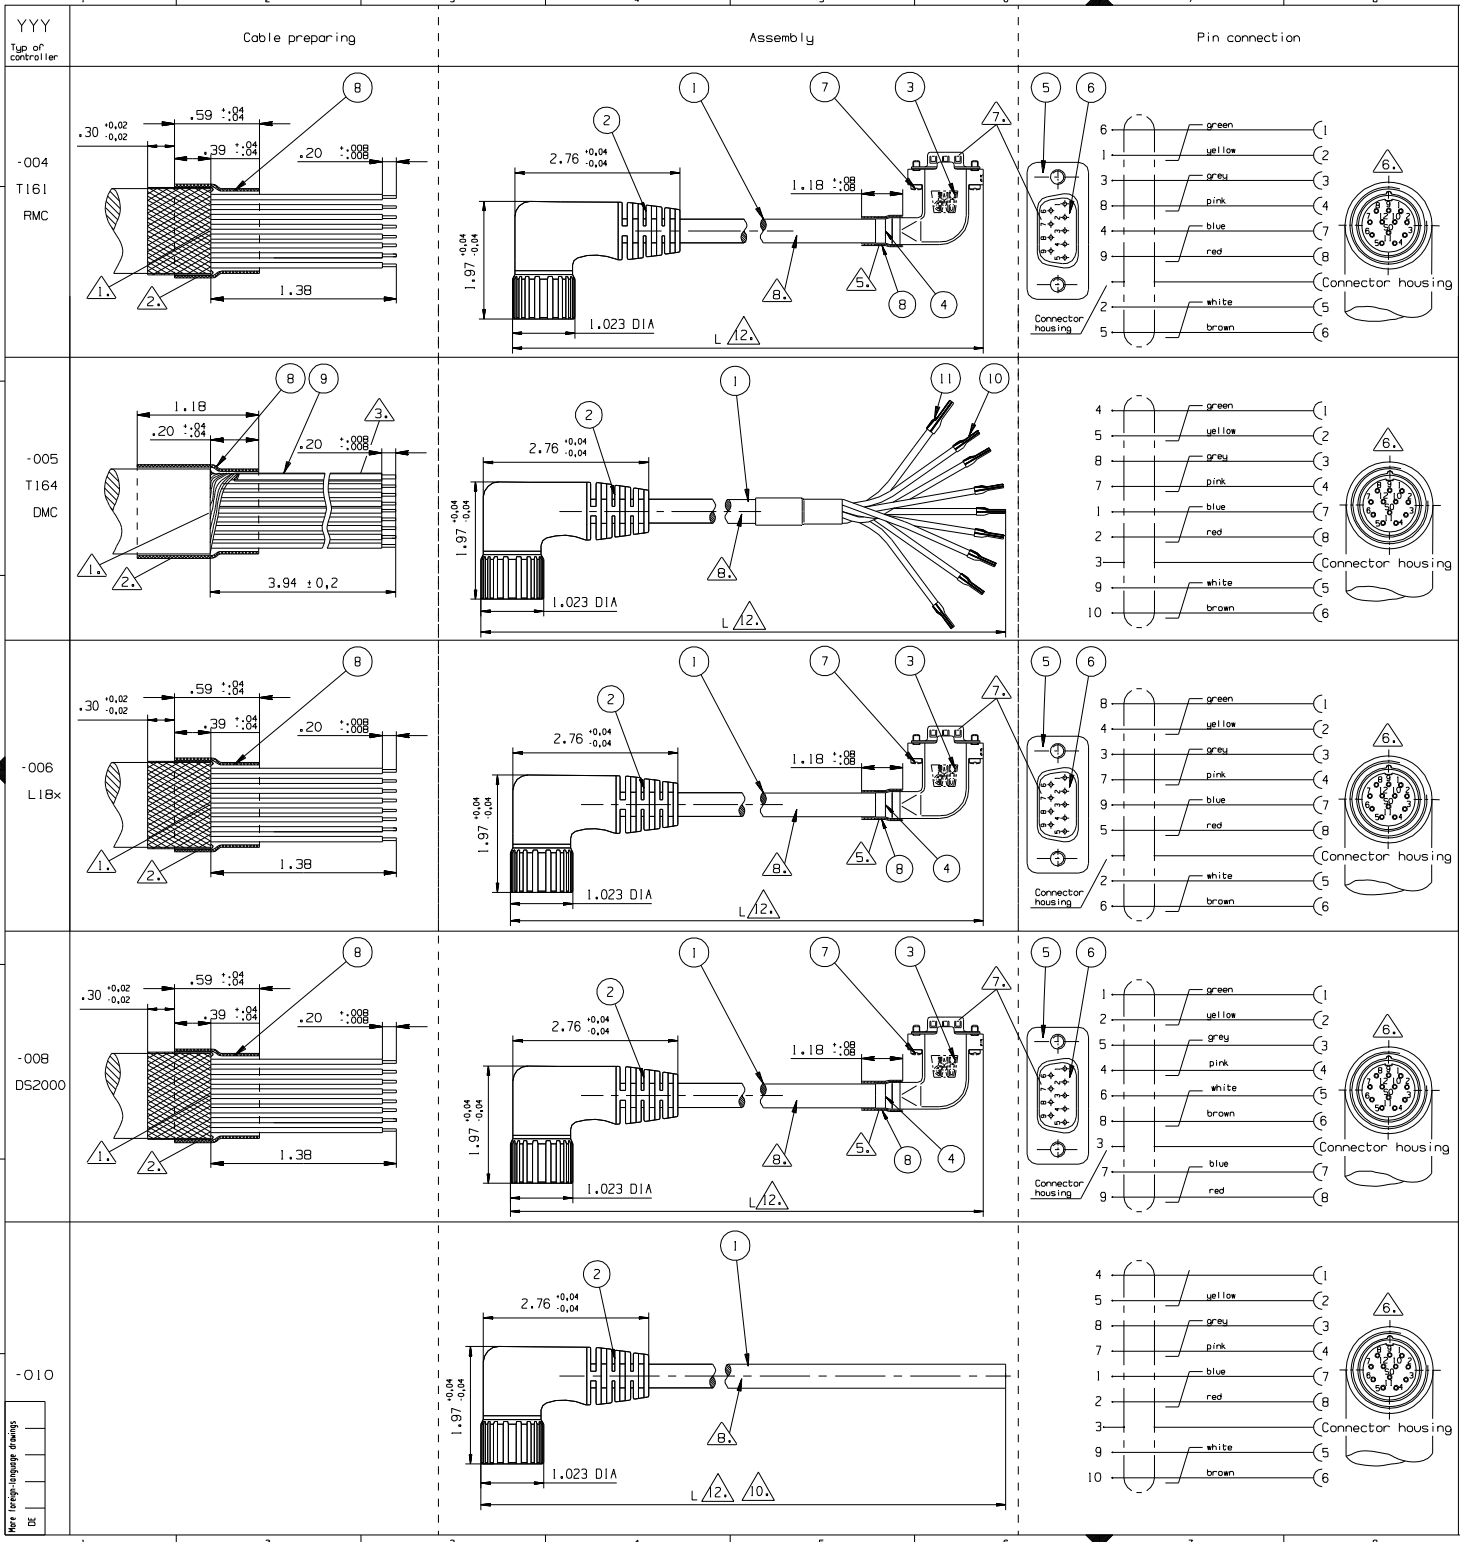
YYY
Typ of controller

Cable preparing

Assembly

Pin connection

-004
T161
RMC

.30 $^{+0,02}_{-0,02}$ .59 $^{+.04}_{-.04}$ .39 $^{+.04}_{-.04}$ .20 $^{+.008}_{-.008}$ 8 1. 2. 1.38

2 1 7 3 7. 2.76 $^{+0,04}_{-0,04}$ 1.18 $^{+.08}_{-.08}$ 1.97 $^{+0,04}_{-0,04}$ 8. 5. 8 4 1.023 DIA L 12.

5 6 Connector housing

| 6 | green | 1 |
|---|---|---|
| 1 | yellow | 2 |
| 3 | grey | 3 |
| 8 | pink | 4 |
| 4 | blue | 7 |
| 9 | red | 8 |
| | | Connector housing |
| 2 | white | 5 |
| 5 | brown | 6 |

6.

-005
T164
DMC

1.18 .20 $^{+.04}_{-.04}$ 8 9 3. .20 $^{+.008}_{-.008}$ 1. 2. 3.94 ±0,2

2 1 11 10 2.76 $^{+0,04}_{-0,04}$ 1.97 $^{+0,04}_{-0,04}$ 8. 1.023 DIA L 12.

| 4 | green | 1 |
|---|---|---|
| 5 | yellow | 2 |
| 8 | grey | 3 |
| 7 | pink | 4 |
| 1 | blue | 7 |
| 2 | red | 8 |
| 3 | | Connector housing |
| 9 | white | 5 |
| 10 | brown | 6 |

6.

-006
L18x

.30 $^{+0,02}_{-0,02}$ .59 $^{+.04}_{-.04}$ .39 $^{+.04}_{-.04}$ .20 $^{+.008}_{-.008}$ 8 1. 2. 1.38

2 1 7 3 7. 2.76 $^{+0,04}_{-0,04}$ 1.18 $^{+.08}_{-.08}$ 1.97 $^{+0,04}_{-0,04}$ 8. 5. 8 4 1.023 DIA L 12.

5 6 Connector housing

| 8 | green | 1 |
|---|---|---|
| 4 | yellow | 2 |
| 3 | grey | 3 |
| 7 | pink | 4 |
| 9 | blue | 7 |
| 5 | red | 8 |
| | | Connector housing |
| 2 | white | 5 |
| 6 | brown | 6 |

6.

-008
DS2000

.30 $^{+0,02}_{-0,02}$ .59 $^{+.04}_{-.04}$ .39 $^{+.04}_{-.04}$ .20 $^{+.008}_{-.008}$ 8 1. 2. 1.38

2 1 7 3 7. 2.76 $^{+0,04}_{-0,04}$ 1.18 $^{+.08}_{-.08}$ 1.97 $^{+0,04}_{-0,04}$ 8. 5. 8 4 1.023 DIA L 12.

5 6 Connector housing

| 1 | green | 1 |
|---|---|---|
| 2 | yellow | 2 |
| 5 | grey | 3 |
| 4 | pink | 4 |
| 6 | white | 5 |
| 8 | brown | 6 |
| 3 | | Connector housing |
| 7 | blue | 7 |
| 9 | red | 8 |

6.

-010

2 1 2.76 $^{+0,04}_{-0,04}$ 1.97 $^{+0,04}_{-0,04}$ 8. 1.023 DIA L 12. 10.

| 4 | | 1 |
|---|---|---|
| 5 | yellow | 2 |
| 8 | grey | 3 |
| 7 | pink | 4 |
| 1 | blue | 7 |
| 2 | red | 8 |
| 3 | | Connector housing |
| 9 | white | 5 |
| 10 | brown | 6 |

6.

More foreign-language drawings
DE